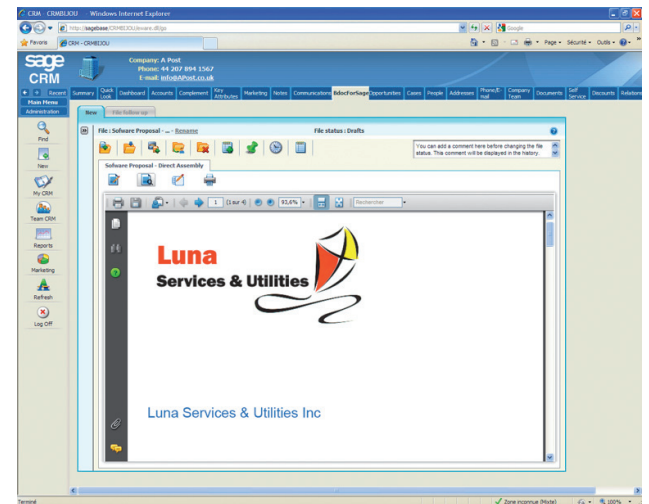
CRM - CRMBIJOU Windows Internet Explorer

http://sagebase/CRMBIJOU/eware.dll/go

Google

Favoris

CRM - CRMBIJOU

Page · Sécurité · Outils ·

sage CRM

Company: A Post
Phone: 44 207 894 1567
E-mail: info@APost.co.uk

Recent

Summary | Quick Look | Dashboard | Accounts | Complement | Key Attributes | Marketing | Notes | Communications | BdocForSage | Opportunities | Cases | People | Addresses | Phone/E-mail | Company Team | Documents | Self Service | Discounts | Relationships

Main Menu

Administration

Find

New

My CRM

Team CRM

Reports

Marketing

Refresh

Log Off

New

File follow up

File : Software Proposal - ... - Rename

File status : Drafts

You can add a comment here before changing the file status. This comment will be displayed in the history.

Software Proposal - Direct Assembly

1 (1 sur 4)

93,6%

Rechercher

Luna

Services & Utilities

Luna Services & Utilities Inc

Terminé

Zone inconnue (Mixte)

100%